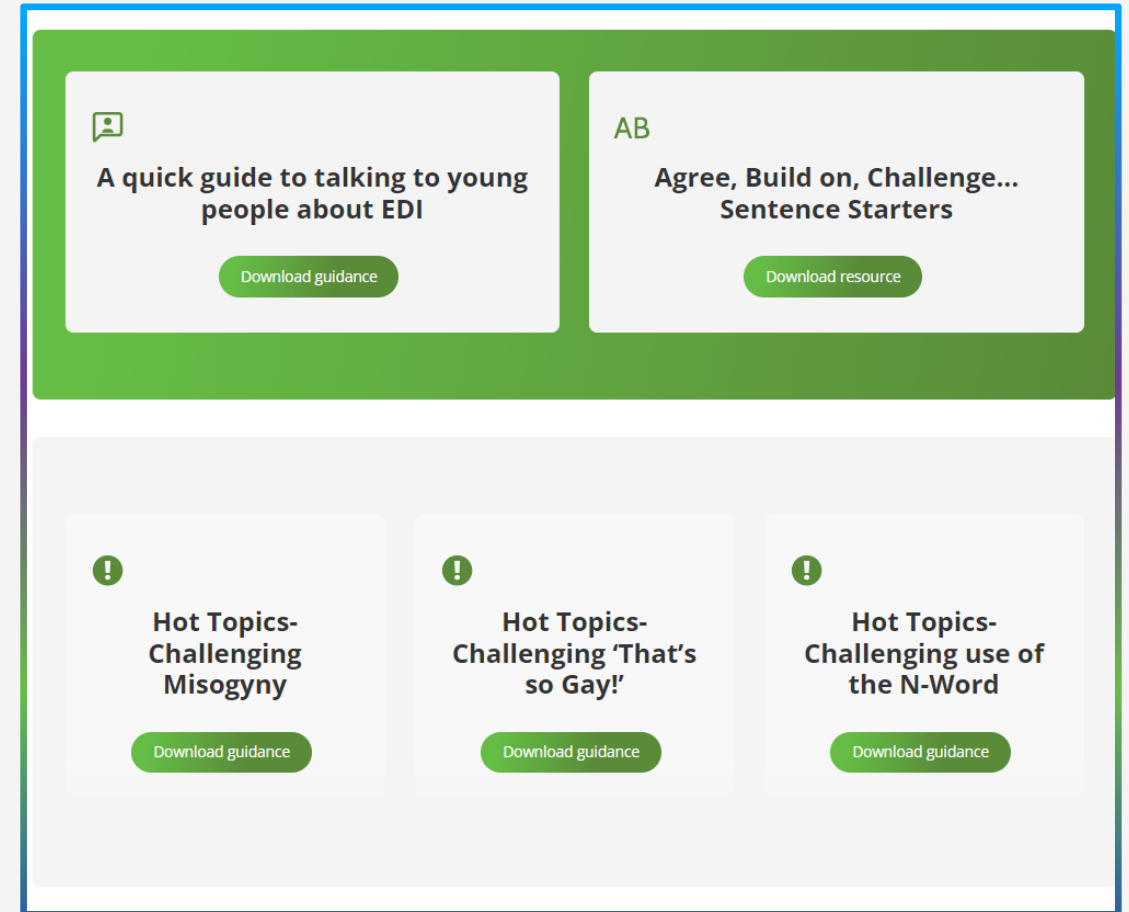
A quick guide to talking to young people about EDI

Download guidance

AB

Agree, Build on, Challenge... Sentence Starters

Download resource

Hot Topics- Challenging Misogyny

Download guidance

Hot Topics- Challenging 'That's so Gay!'

Download guidance

Hot Topics- Challenging use of the N-Word

Download guidance